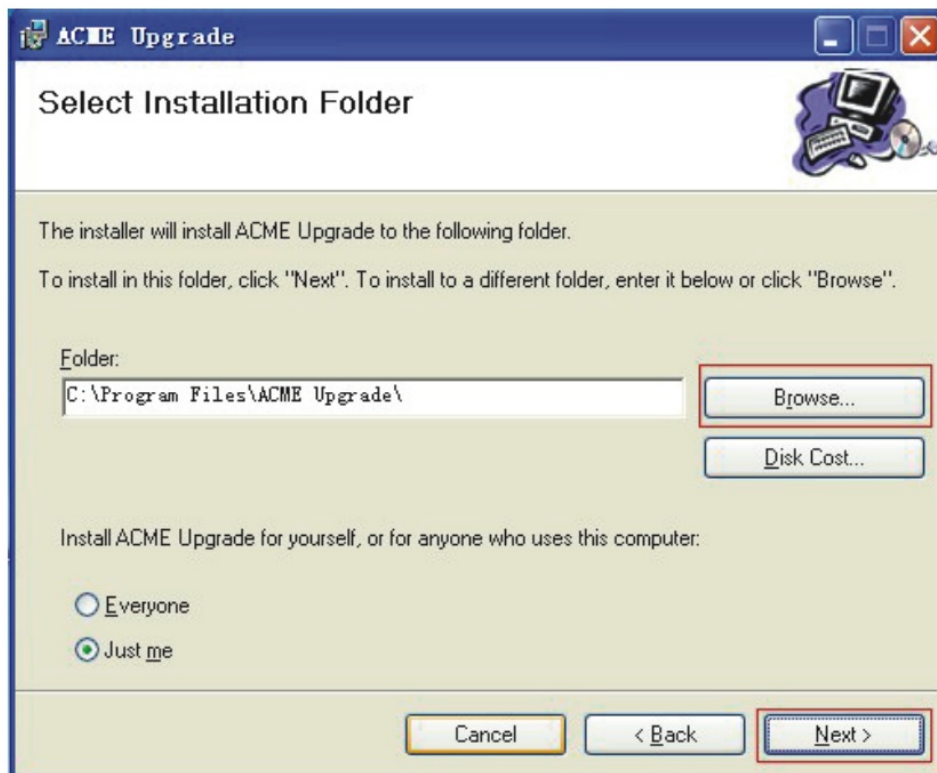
ACME Upgrade

Select Installation Folder

The installer will install ACME Upgrade to the following folder.

To install in this folder, click "Next". To install to a different folder, enter it below or click "Browse".

Folder:

C:\Program Files\ACME Upgrade\

Browse...

Disk Cost...

Install ACME Upgrade for yourself, or for anyone who uses this computer:

Everyone

Just me

Cancel

< Back

Next >